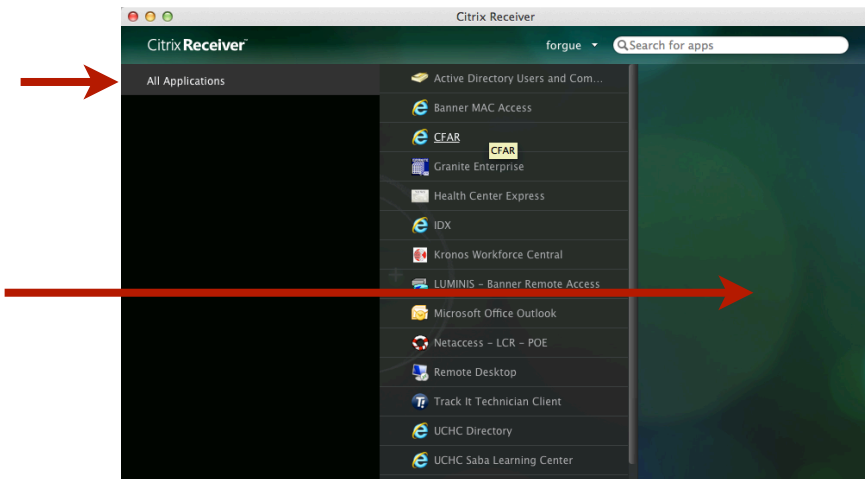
Citrix Receiver

Citrix Receiver

forgue

Search for apps

All Applications

Active Directory Users and Com...

Banner MAC Access

CFAR

CFAR

Granite Enterprise

Health Center Express

IDX

Kronos Workforce Central

LUMINIS - Banner Remote Access

Microsoft Office Outlook

Netaccess - LCR - POE

Remote Desktop

Track It Technician Client

UCHC Directory

UCHC Saba Learning Center